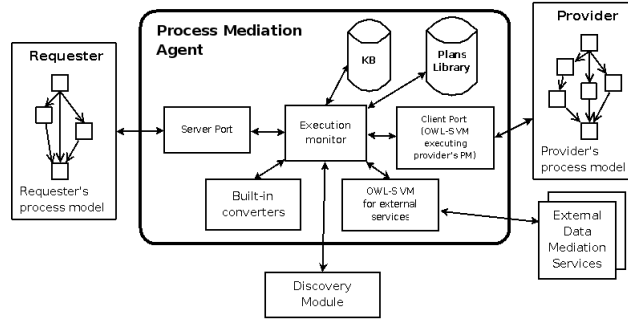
Process Mediation Agent

KB

Plans Library

Provider

Requester

Server Port

Execution monitor

Client Port (OWL-S VM executing provider's PM)

Provider's process model

Requester's process model

Built-in converters

OWL-S VM for external services

External Data Mediation Services

Discovery Module